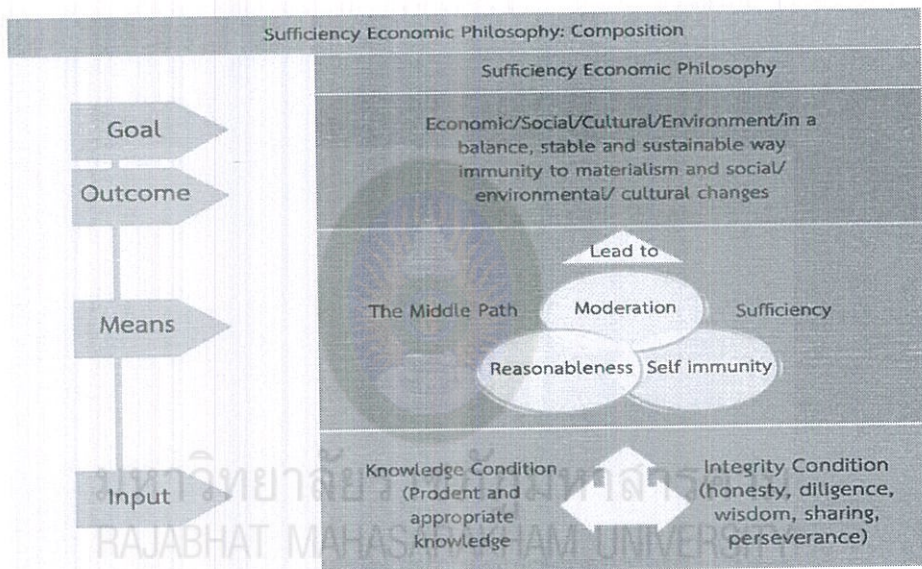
Sufficiency Economic Philosophy: Composition

Sufficiency Economic Philosophy

Goal

Outcome

Economic/Social/Cultural/Environment/in a balance, stable and sustainable way immunity to materialism and social/ environmental/ cultural changes

Lead to

Means

The Middle Path

Moderation

Sufficiency

Reasonableness

Self immunity

Input

Knowledge Condition (Prodent and appropriate knowledge

Integrity Condition (honesty, diligence, wisdom, sharing, perseverance)

มหาวิทยาลัยราชภัฏมหาสารคาม
RAJABHAT MAHASARAKHAM UNIVERSITY